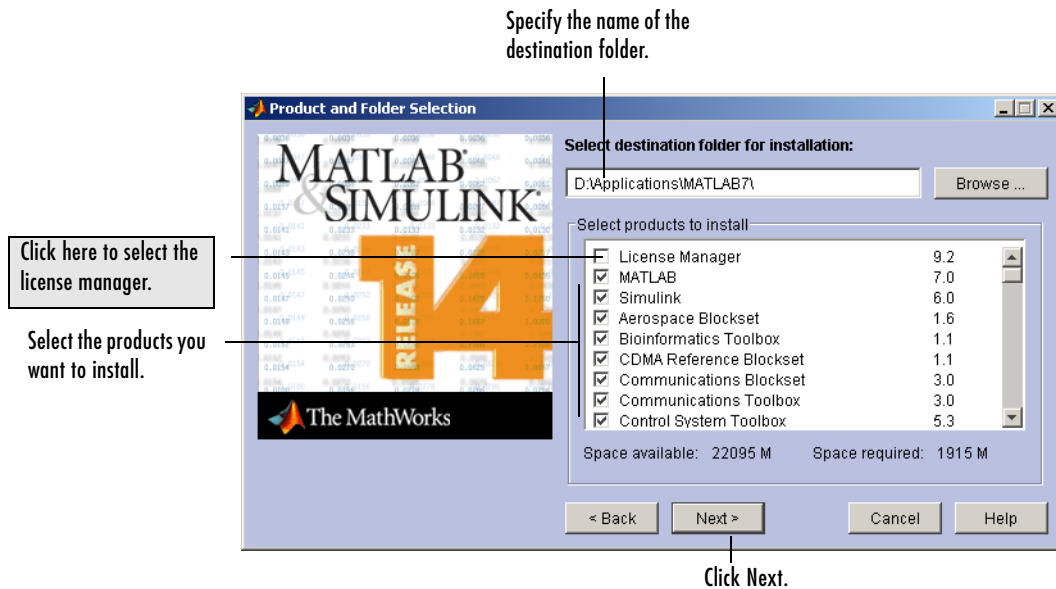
Specify the name of the destination folder.

Product and Folder Selection

MATLAB® & SIMULINK®

RELEASE 14

The MathWorks

Select destination folder for installation:

D:\Applications\MATLAB7\

Browse ...

Select products to install

| | | |
|---|---|---|
| ☐ | License Manager | 9.2 |
| ☑ | MATLAB | 7.0 |
| ☑ | Simulink | 6.0 |
| ☑ | Aerospace Blockset | 1.6 |
| ☑ | Bioinformatics Toolbox | 1.1 |
| ☑ | CDMA Reference Blockset | 1.1 |
| ☑ | Communications Blockset | 3.0 |
| ☑ | Communications Toolbox | 3.0 |
| ☑ | Control System Toolbox | 5.3 |

Space available: 22095 M    Space required: 1915 M

< Back    Next >    Cancel    Help

Click here to select the license manager.

Select the products you want to install.

Click Next.